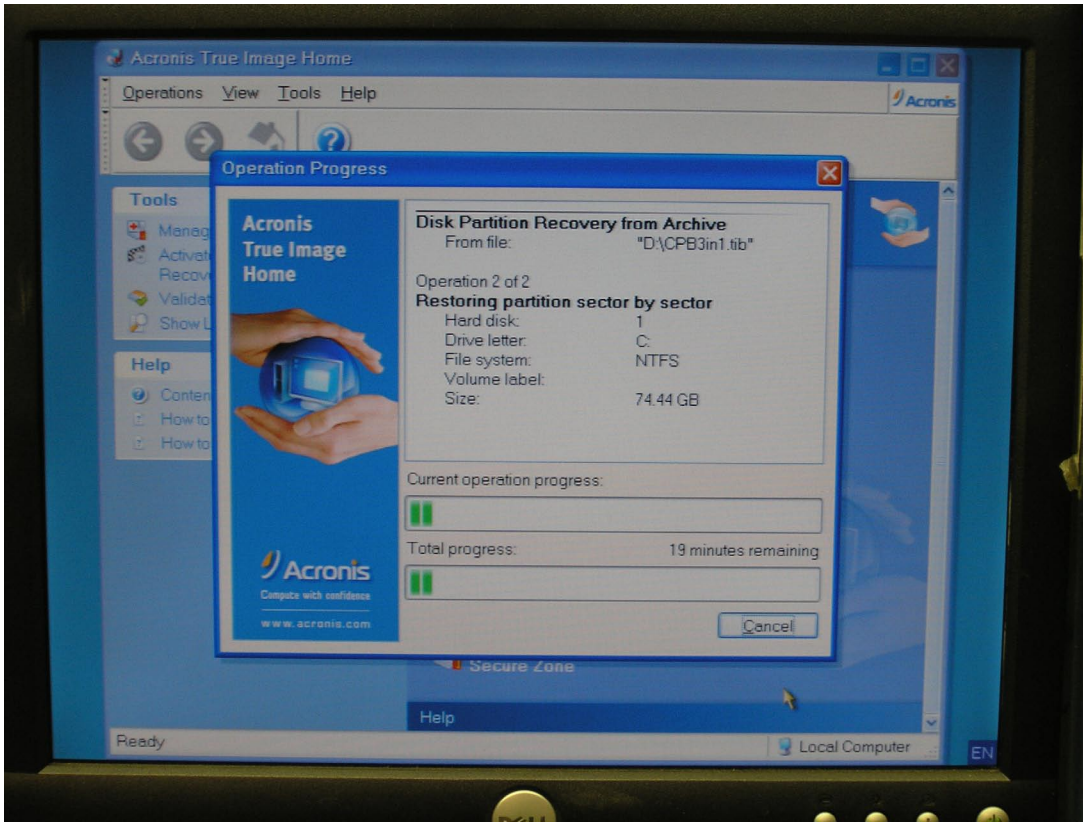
Acronis True Image Home

Operations View Tools Help

Acronis

Tools
Manag
Activat
Recov
Validat
Show L

Help
Conten
How to
How to

Operation Progress

Acronis True Image Home

Acronis
Compute with confidence
www.acronis.com

Disk Partition Recovery from Archive
From file: "D:\CPB3in1.tib"

Operation 2 of 2
Restoring partition sector by sector
Hard disk: 1
Drive letter: C:
File system: NTFS
Volume label:
Size: 74.44 GB

Current operation progress:

Total progress: 19 minutes remaining

Cancel

Secure Zone

Help

Ready

Local Computer

EN